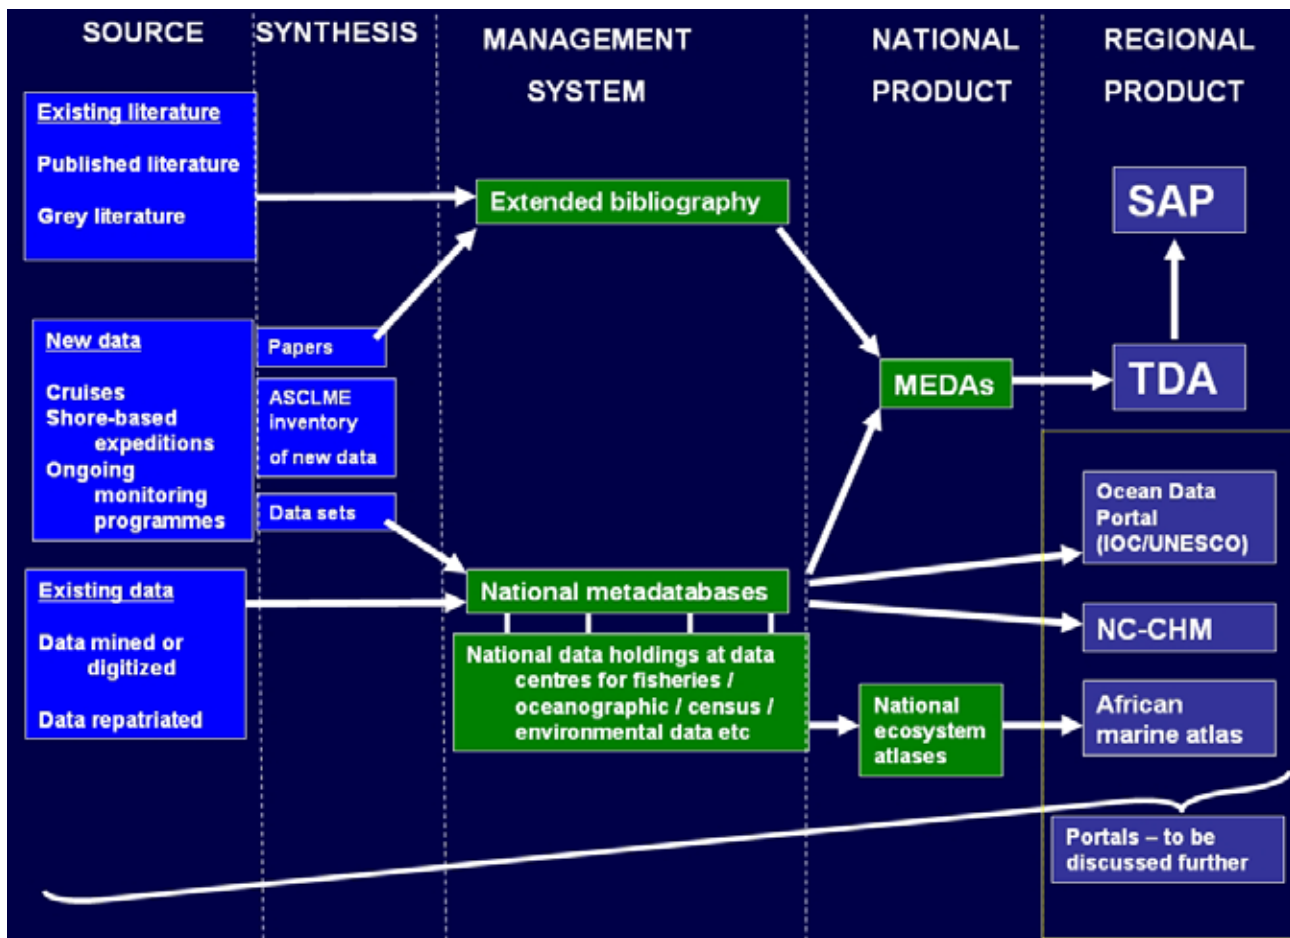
SOURCE

SYNTHESIS

MANAGEMENT SYSTEM

NATIONAL PRODUCT

REGIONAL PRODUCT

Existing literature

Published literature

Grey literature

Extended bibliography

SAP

New data

Cruises
Shore-based expeditions
Ongoing monitoring programmes

Papers

ASCLME inventory of new data

Data sets

MEDAs

TDA

Ocean Data Portal (IOC/UNESCO)

Existing data

Data mined or digitized

Data repatriated

National metadatabases

National data holdings at data centres for fisheries / oceanographic / census / environmental data etc

NC-CHM

National ecosystem atlases

African marine atlas

Portals – to be discussed further